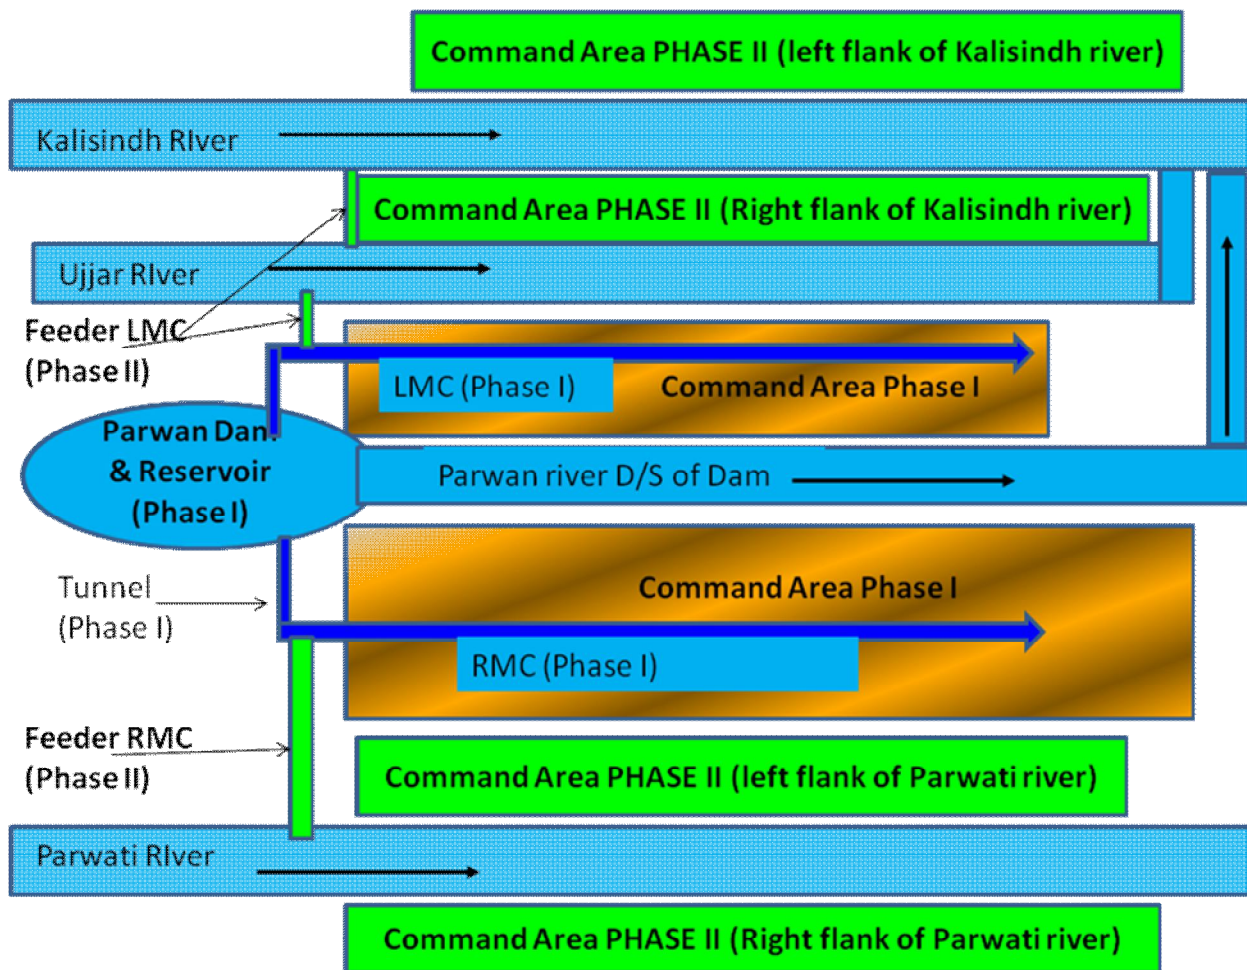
Command Area PHASE II (left flank of Kalisindh river)

Kalisindh RIver

Command Area PHASE II (Right flank of Kalisindh river)

Ujjar RIver

Feeder LMC (Phase II)

LMC (Phase I)

Command Area Phase I

Parwan Dam & Reservoir (Phase I)

Parwan river D/S of Dam

Tunnel (Phase I)

Command Area Phase I

RMC (Phase I)

Feeder RMC (Phase II)

Command Area PHASE II (left flank of Parwati river)

Parwati RIver

Command Area PHASE II (Right flank of Parwati river)